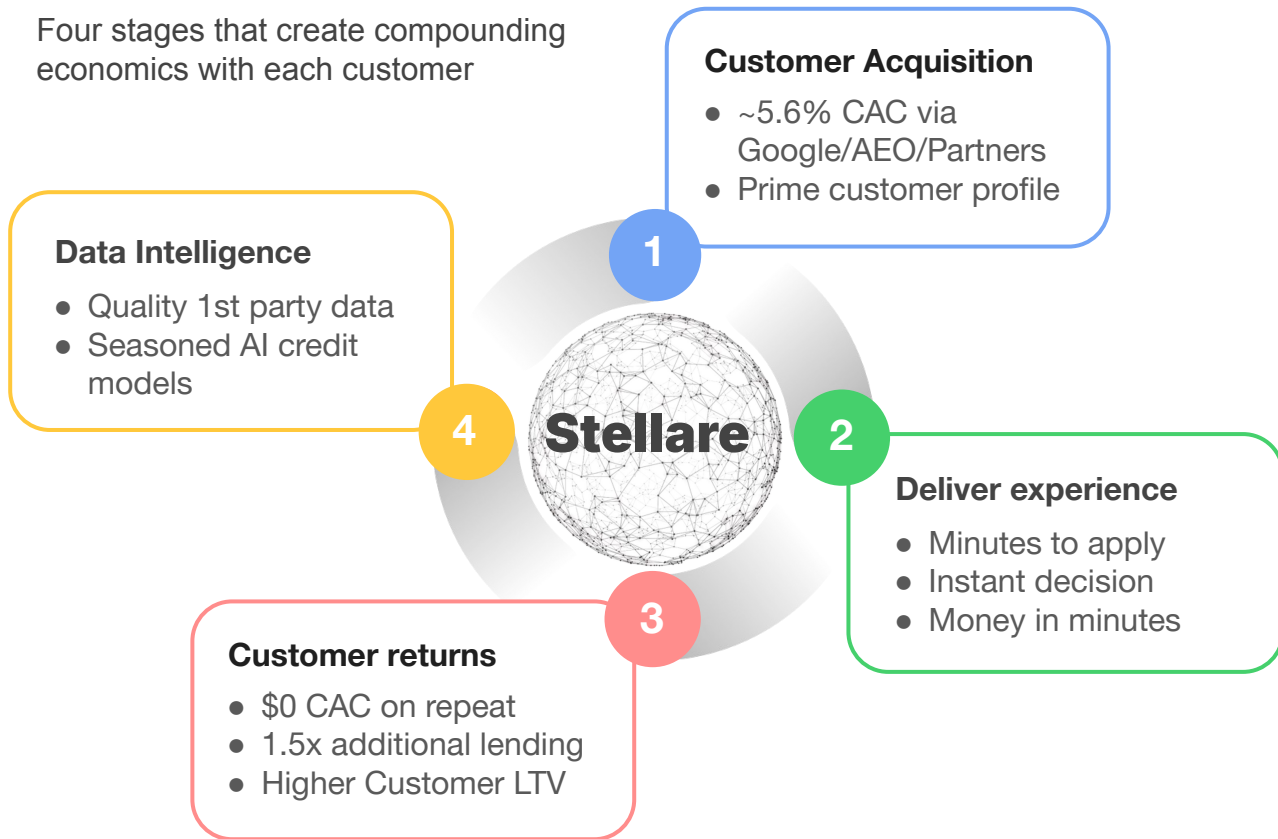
Four stages that create compounding economics with each customer

1

Customer Acquisition

- ~5.6% CAC via Google/AEO/Partners
- Prime customer profile

Stellare

2

Deliver experience

- Minutes to apply
- Instant decision
- Money in minutes

3

Customer returns

- $0 CAC on repeat
- 1.5x additional lending
- Higher Customer LTV

4

Data Intelligence

- Quality 1st party data
- Seasoned AI credit models